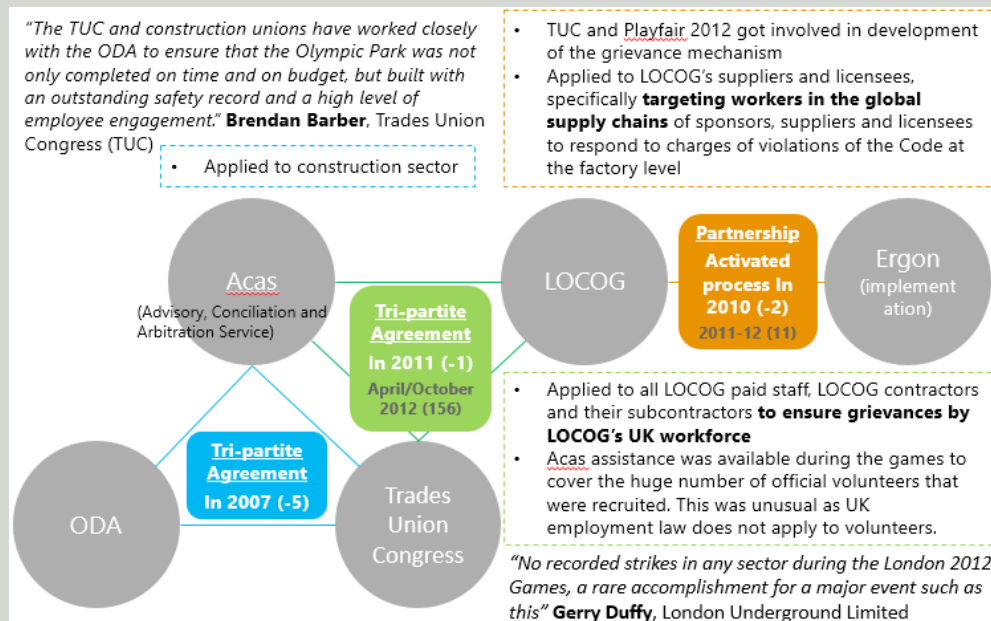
"The TUC and construction unions have worked closely with the ODA to ensure that the Olympic Park was not only completed on time and on budget, but built with an outstanding safety record and a high level of employee engagement." **Brendan Barber**, Trades Union Congress (TUC)

- Applied to construction sector

- TUC and Playfair 2012 got involved in development of the grievance mechanism
- Applied to LOCOG's suppliers and licensees, specifically **targeting workers in the global supply chains** of sponsors, suppliers and licensees to respond to charges of violations of the Code at the factory level

Acas
(Advisory, Conciliation and Arbitration Service)

LOCOG

Partnership
Activated process In 2010 (-2)
2011-12 (11)

Ergon
(implementation)

Tri-partite Agreement
In 2011 (-1)
April/October 2012 (156)

- Applied to all LOCOG paid staff, LOCOG contractors and their subcontractors **to ensure grievances by LOCOG's UK workforce**
- Acas assistance was available during the games to cover the huge number of official volunteers that were recruited. This was unusual as UK employment law does not apply to volunteers.

ODA

Tri-partite Agreement
In 2007 (-5)

Trades Union Congress

"No recorded strikes in any sector during the London 2012 Games, a rare accomplishment for a major event such as this" **Gerry Duffy**, London Underground Limited